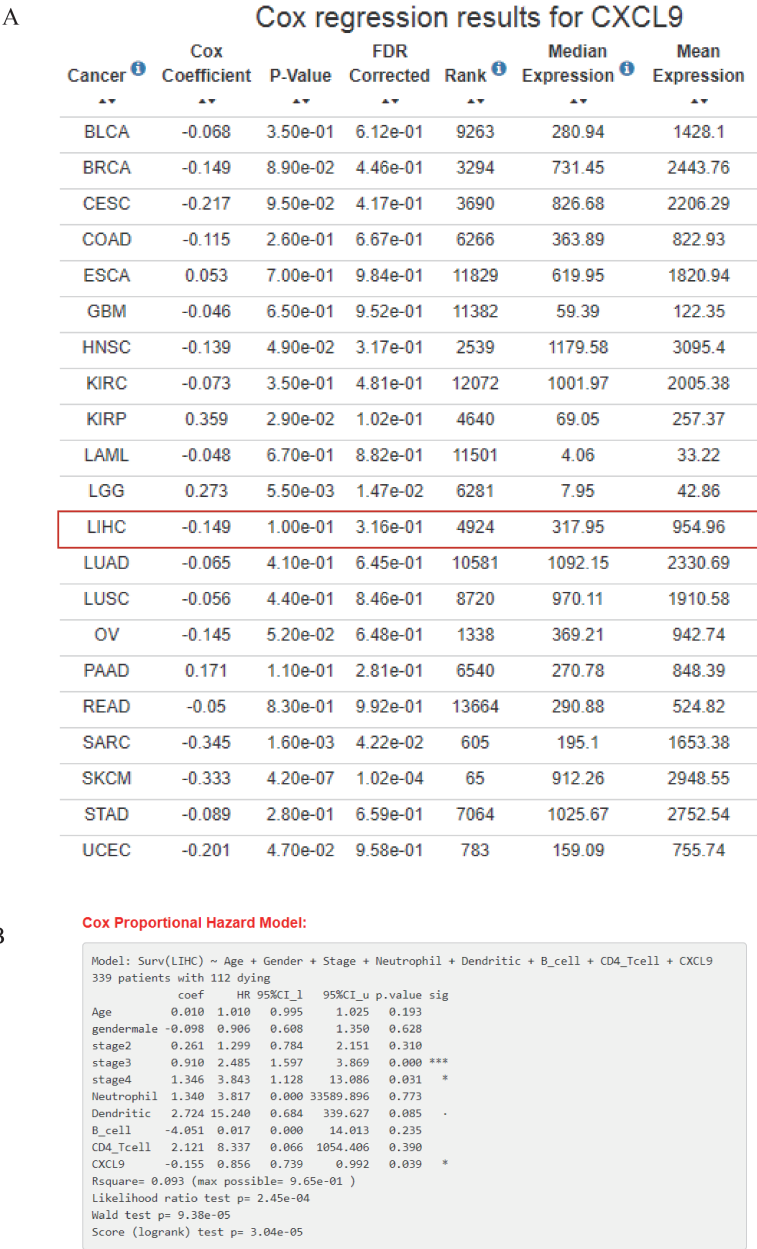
A

Cox regression results for CXCL9

| Cancer | Cox Coefficient | P-Value | FDR Corrected | Rank | Median Expression | Mean Expression |
|---|---|---|---|---|---|---|
| BLCA | -0.068 | 3.50e-01 | 6.12e-01 | 9263 | 280.94 | 1428.1 |
| BRCA | -0.149 | 8.90e-02 | 4.46e-01 | 3294 | 731.45 | 2443.76 |
| CESC | -0.217 | 9.50e-02 | 4.17e-01 | 3690 | 826.68 | 2206.29 |
| COAD | -0.115 | 2.60e-01 | 6.67e-01 | 6266 | 363.89 | 822.93 |
| ESCA | 0.053 | 7.00e-01 | 9.84e-01 | 11829 | 619.95 | 1820.94 |
| GBM | -0.046 | 6.50e-01 | 9.52e-01 | 11382 | 59.39 | 122.35 |
| HNSC | -0.139 | 4.90e-02 | 3.17e-01 | 2539 | 1179.58 | 3095.4 |
| KIRC | -0.073 | 3.50e-01 | 4.81e-01 | 12072 | 1001.97 | 2005.38 |
| KIRP | 0.359 | 2.90e-02 | 1.02e-01 | 4640 | 69.05 | 257.37 |
| LAML | -0.048 | 6.70e-01 | 8.82e-01 | 11501 | 4.06 | 33.22 |
| LGG | 0.273 | 5.50e-03 | 1.47e-02 | 6281 | 7.95 | 42.86 |
| LIHC | -0.149 | 1.00e-01 | 3.16e-01 | 4924 | 317.95 | 954.96 |
| LUAD | -0.065 | 4.10e-01 | 6.45e-01 | 10581 | 1092.15 | 2330.69 |
| LUSC | -0.056 | 4.40e-01 | 8.46e-01 | 8720 | 970.11 | 1910.58 |
| OV | -0.145 | 5.20e-02 | 6.48e-01 | 1338 | 369.21 | 942.74 |
| PAAD | 0.171 | 1.10e-01 | 2.81e-01 | 6540 | 270.78 | 848.39 |
| READ | -0.05 | 8.30e-01 | 9.92e-01 | 13664 | 290.88 | 524.82 |
| SARC | -0.345 | 1.60e-03 | 4.22e-02 | 605 | 195.1 | 1653.38 |
| SKCM | -0.333 | 4.20e-07 | 1.02e-04 | 65 | 912.26 | 2948.55 |
| STAD | -0.089 | 2.80e-01 | 6.59e-01 | 7064 | 1025.67 | 2752.54 |
| UCEC | -0.201 | 4.70e-02 | 9.58e-01 | 783 | 159.09 | 755.74 |

B

Cox Proportional Hazard Model:

Model: Surv(LIHC) ~ Age + Gender + Stage + Neutrophil + Dendritic + B_cell + CD4_Tcell + CXCL9
339 patients with 112 dying

| | coef | HR | 95%CI_l | 95%CI_u | p.value | sig |
|---|---|---|---|---|---|---|
| Age | 0.010 | 1.010 | 0.995 | 1.025 | 0.193 | |
| gendermale | -0.098 | 0.906 | 0.608 | 1.350 | 0.628 | |
| stage2 | 0.261 | 1.299 | 0.784 | 2.151 | 0.310 | |
| stage3 | 0.910 | 2.485 | 1.597 | 3.869 | 0.000 | *** |
| stage4 | 1.346 | 3.843 | 1.128 | 13.086 | 0.031 | * |
| Neutrophil | 1.340 | 3.817 | 0.000 | 33589.896 | 0.773 | |
| Dendritic | 2.724 | 15.240 | 0.684 | 339.627 | 0.085 | . |
| B_cell | -4.051 | 0.017 | 0.000 | 14.013 | 0.235 | |
| CD4_Tcell | 2.121 | 8.337 | 0.066 | 1054.406 | 0.390 | |
| CXCL9 | -0.155 | 0.856 | 0.739 | 0.992 | 0.039 | * |

Rsquare= 0.093 (max possible= 9.65e-01 )
Likelihood ratio test p= 2.45e-04
Wald test p= 9.38e-05
Score (logrank) test p= 3.04e-05